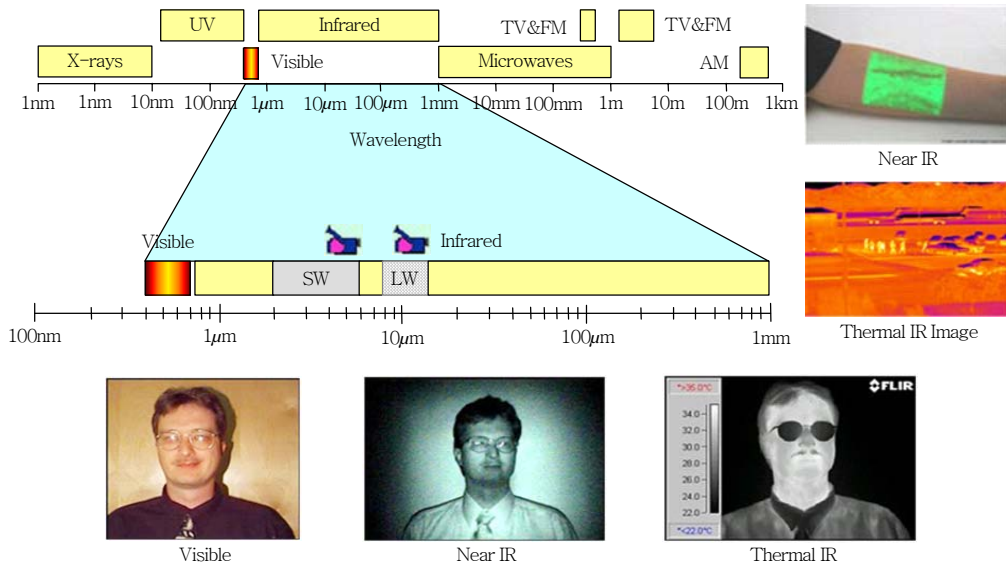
UV

Infrared

TV&FM

TV&FM

X-rays

Visible

Microwaves

AM

1nm 1nm 10nm 100nm 1$\mu$m 10$\mu$m 100$\mu$m 1mm 10mm 100mm 1m 10m 100m 1km

Wavelength

Near IR

Visible

Infrared

SW

LW

100nm 1$\mu$m 10$\mu$m 100$\mu$m 1mm

Thermal IR Image

Visible

Near IR

*>35.0°C

FLIR

34.0

32.0

30.0

28.0

26.0

24.0

22.0

*<22.0°C

Thermal IR